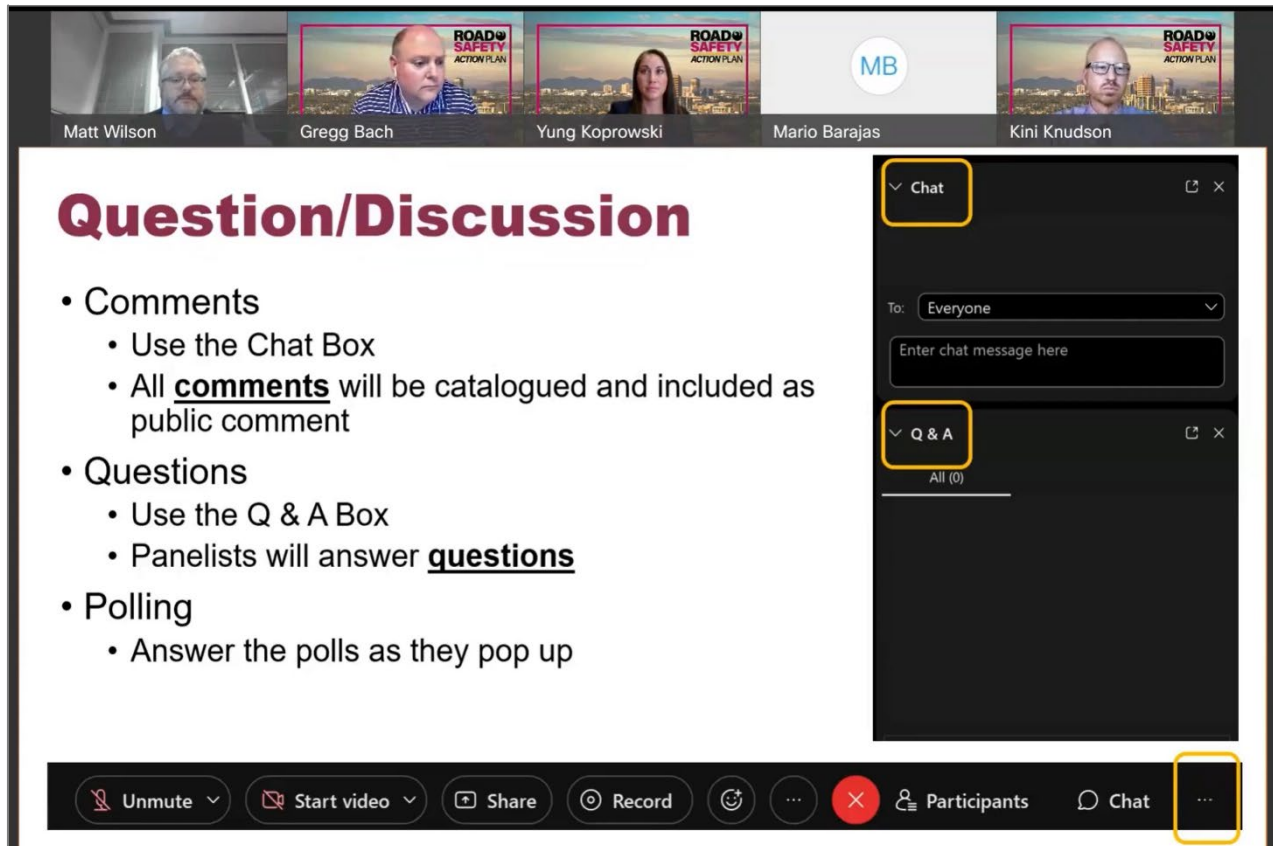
Matt Wilson

ROAD SAFETY ACTION PLAN

Gregg Bach

ROAD SAFETY ACTION PLAN

Yung Koprowski

MB

Mario Barajas

ROAD SAFETY ACTION PLAN

Kini Knudson

Question/Discussion

• Comments
  • Use the Chat Box
  • All **comments** will be catalogued and included as public comment
• Questions
  • Use the Q & A Box
  • Panelists will answer **questions**
• Polling
  • Answer the polls as they pop up

Chat

To: Everyone

Enter chat message here

Q & A

All (0)

Unmute

Start video

Share

Record

...

Participants

Chat

...